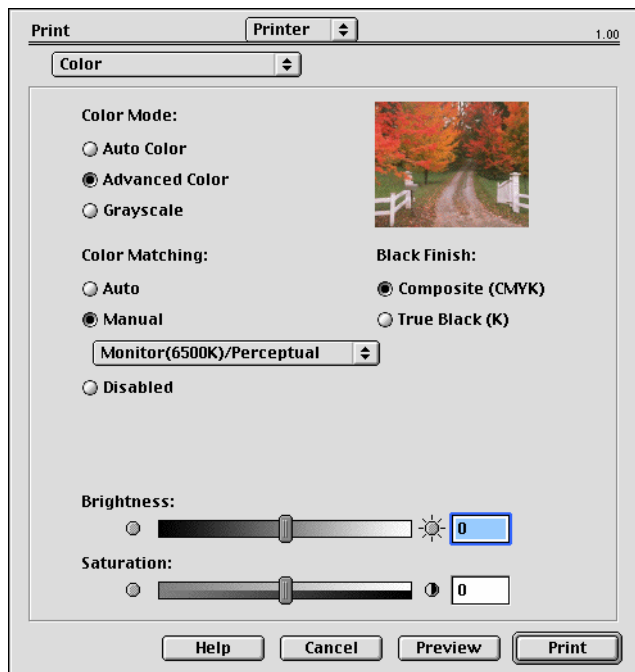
Print

Printer

1.00

Color

Color Mode:

Auto Color

Advanced Color

Grayscale

Color Matching:

Auto

Manual

Monitor(6500K)/Perceptual

Disabled

Black Finish:

Composite (CMYK)

True Black (K)

Brightness:

0

Saturation:

0

Help

Cancel

Preview

Print